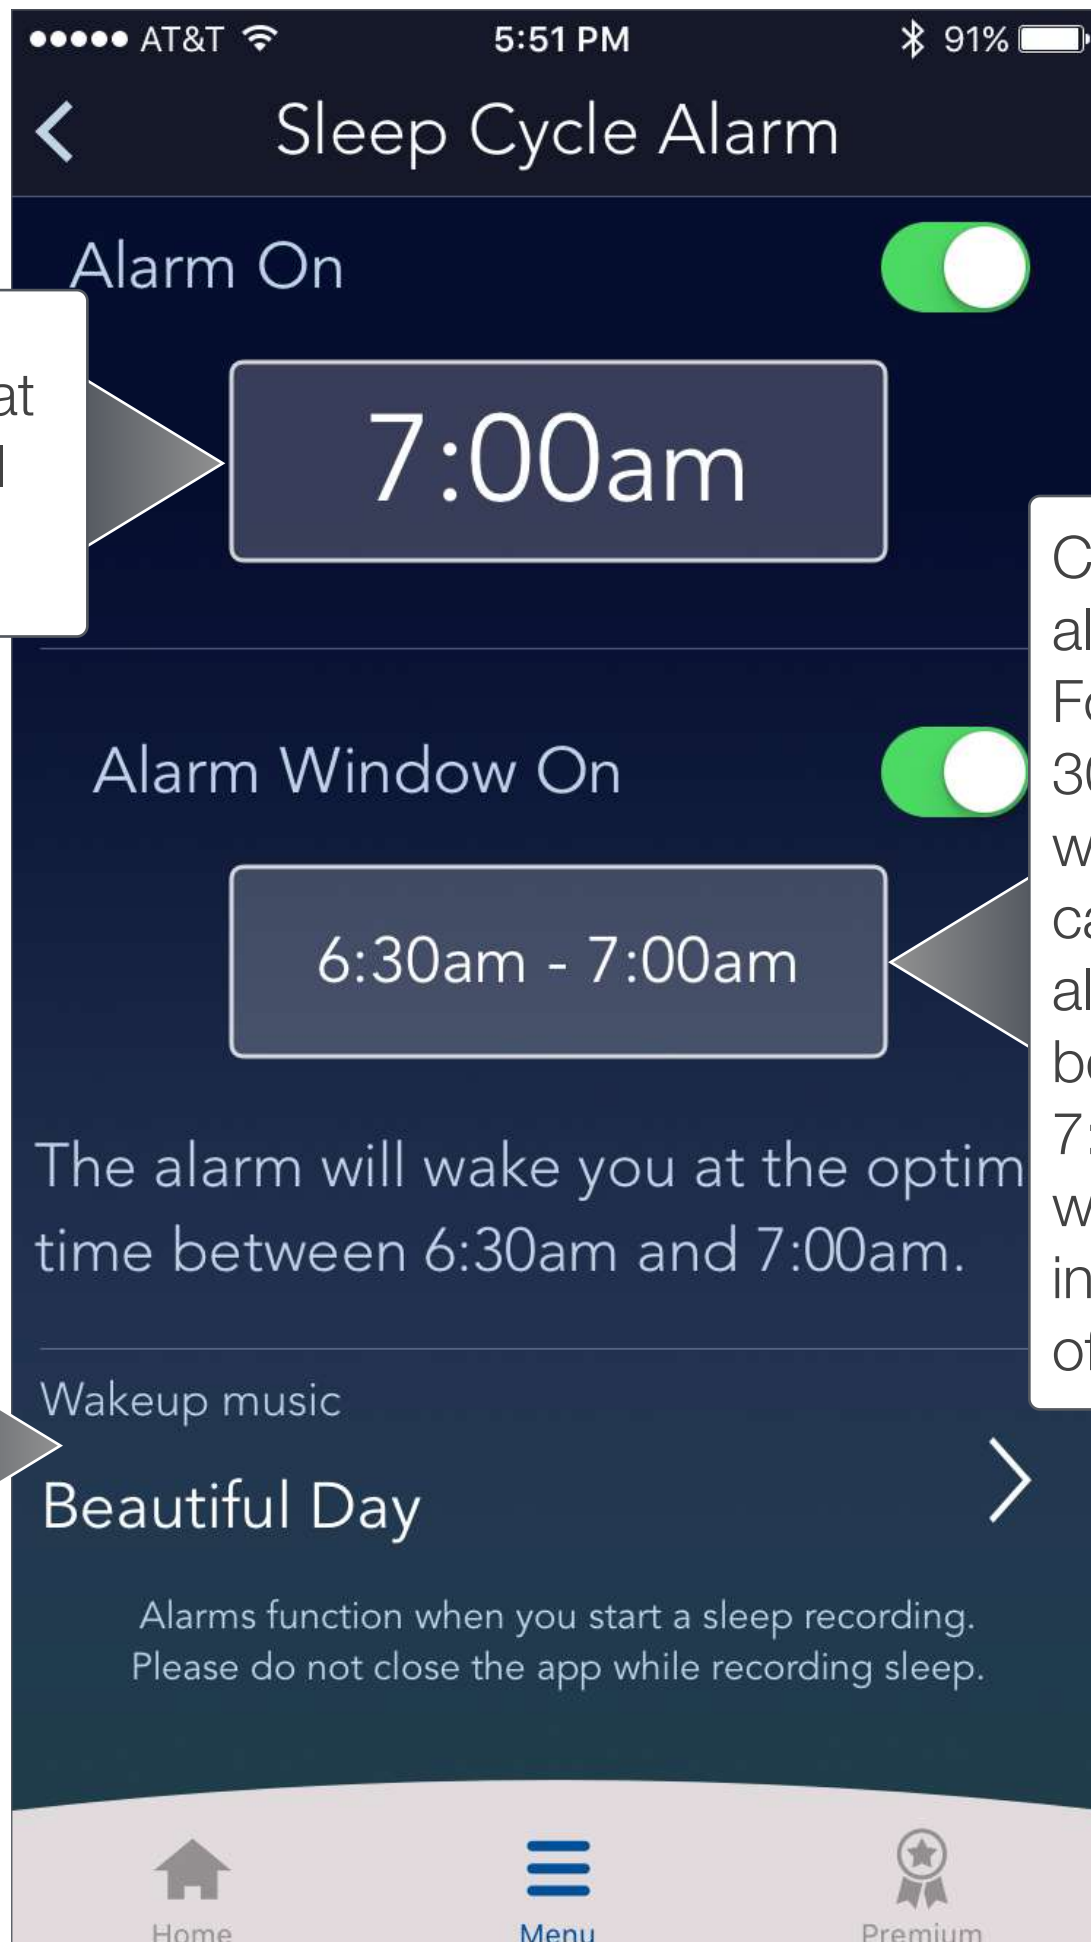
●●●●● AT&T 5:51 PM 91%

Sleep Cycle Alarm

Alarm On

at
l

7:00am

C
al
F
30
w
ca
al
b
7
w
in
o

Alarm Window On

6:30am - 7:00am

The alarm will wake you at the optim time between 6:30am and 7:00am.

Wakeup music

Beautiful Day

Alarms function when you start a sleep recording. Please do not close the app while recording sleep.

Home Menu Premium